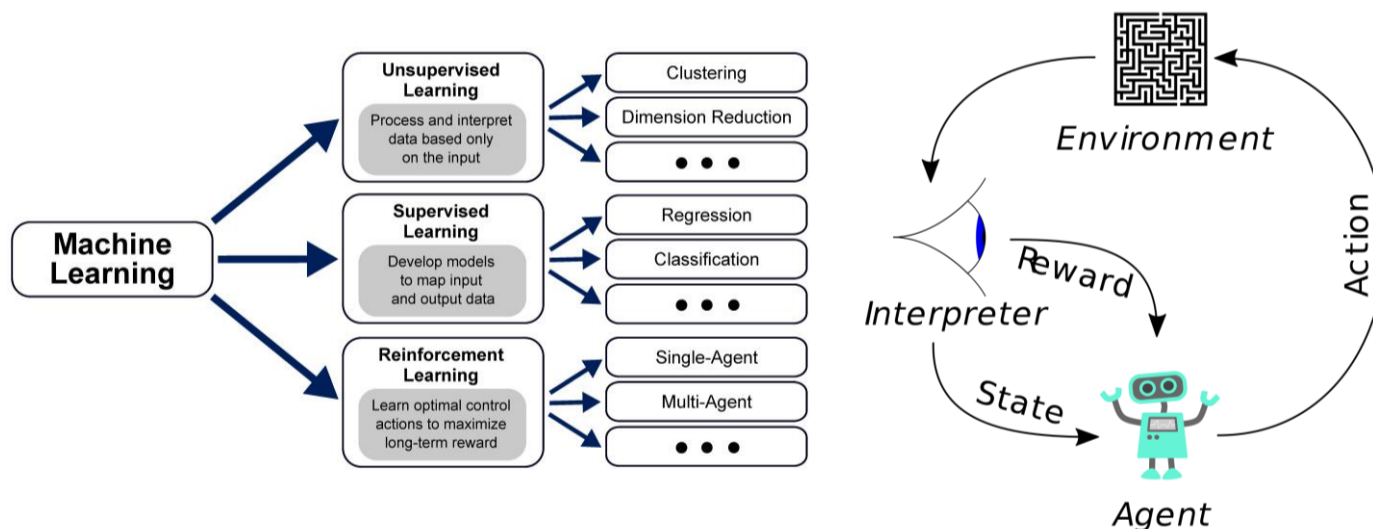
Machine Learning

Unsupervised Learning

Process and interpret data based only on the input

Clustering

Dimension Reduction

• • •

Supervised Learning

Develop models to map input and output data

Regression

Classification

• • •

Reinforcement Learning

Learn optimal control actions to maximize long-term reward

Single-Agent

Multi-Agent

• • •

Environment

Interpreter

Reward

Action

State

Agent